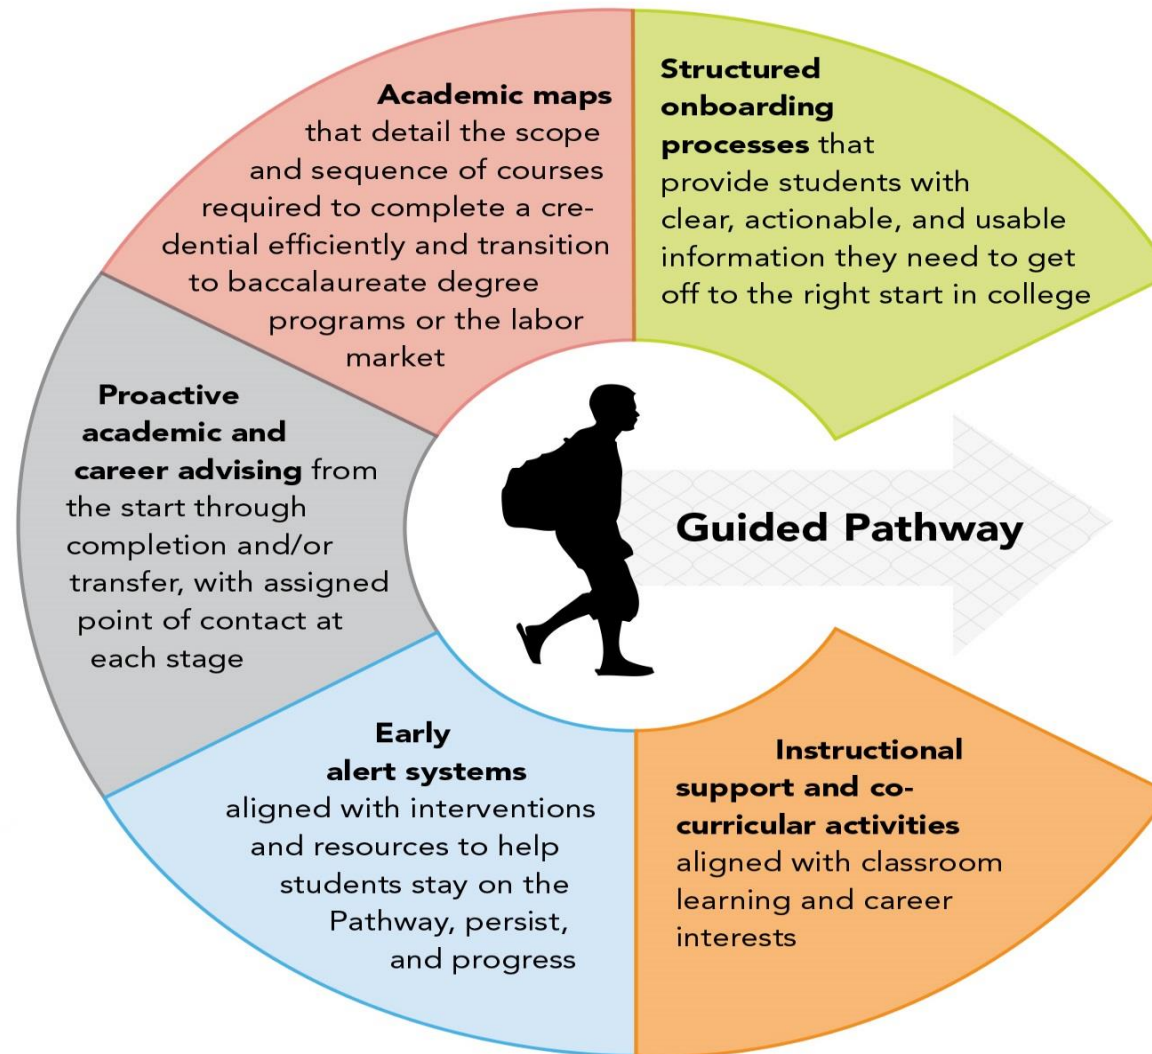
**Academic maps** that detail the scope and sequence of courses required to complete a credential efficiently and transition to baccalaureate degree programs or the labor market

**Structured onboarding processes** that provide students with clear, actionable, and usable information they need to get off to the right start in college

**Proactive academic and career advising** from the start through completion and/or transfer, with assigned point of contact at each stage

**Guided Pathway**

**Early alert systems** aligned with interventions and resources to help students stay on the Pathway, persist, and progress

**Instructional support and co-curricular activities** aligned with classroom learning and career interests